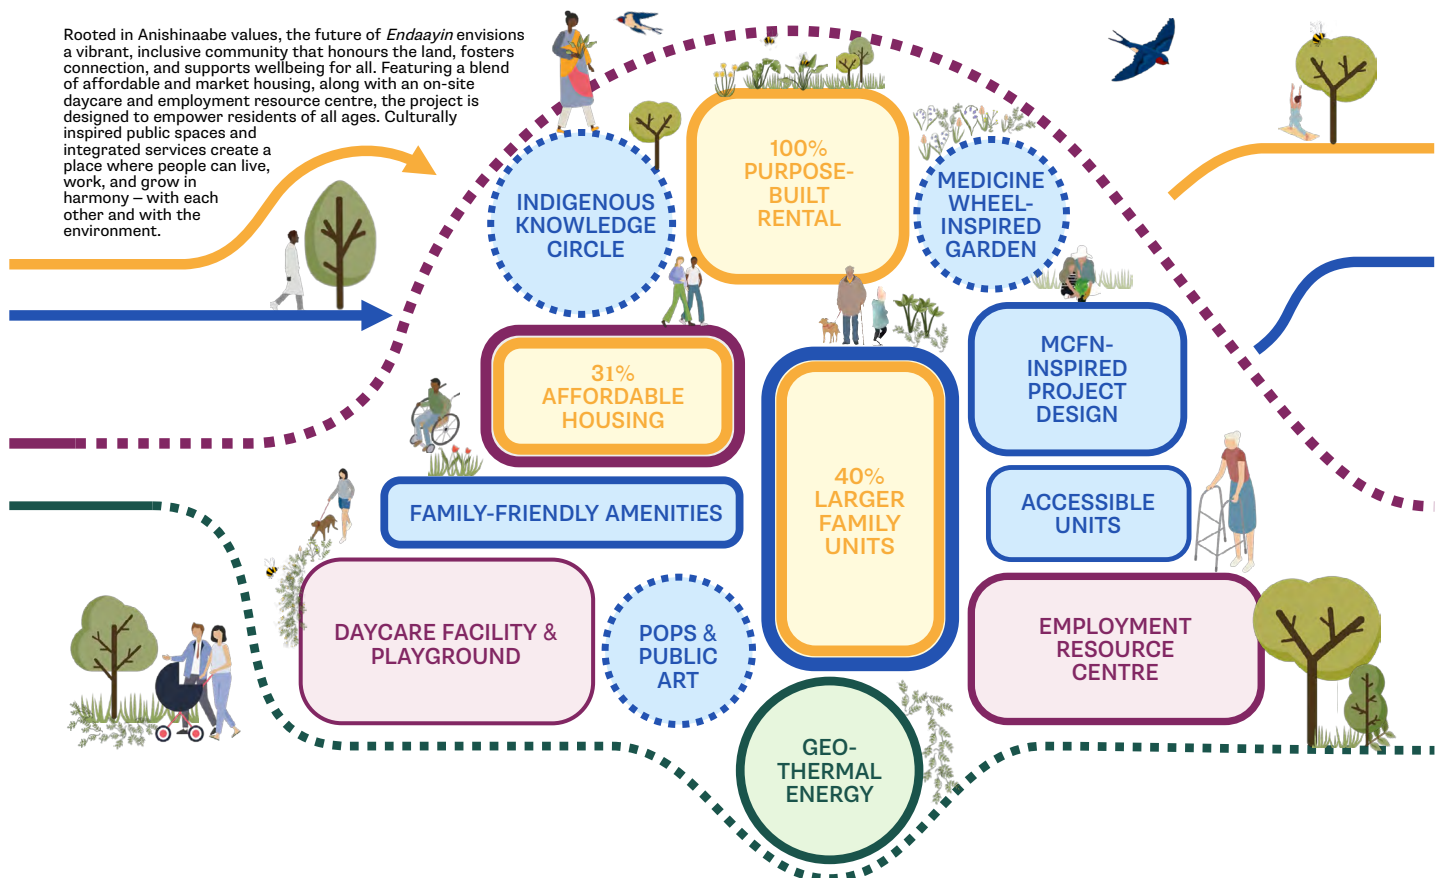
Rooted in Anishinaabe values, the future of *Endaayin* envisions a vibrant, inclusive community that honours the land, fosters connection, and supports wellbeing for all. Featuring a blend of affordable and market housing, along with an on-site daycare and employment resource centre, the project is designed to empower residents of all ages. Culturally inspired public spaces and integrated services create a place where people can live, work, and grow in harmony – with each other and with the environment.

INDIGENOUS KNOWLEDGE CIRCLE

100% PURPOSE-BUILT RENTAL

MEDICINE WHEEL-INSPIRED GARDEN

31% AFFORDABLE HOUSING

40% LARGER FAMILY UNITS

MCFN-INSPIRED PROJECT DESIGN

FAMILY-FRIENDLY AMENITIES

ACCESSIBLE UNITS

DAYCARE FACILITY & PLAYGROUND

POPS & PUBLIC ART

EMPLOYMENT RESOURCE CENTRE

GEO-THERMAL ENERGY